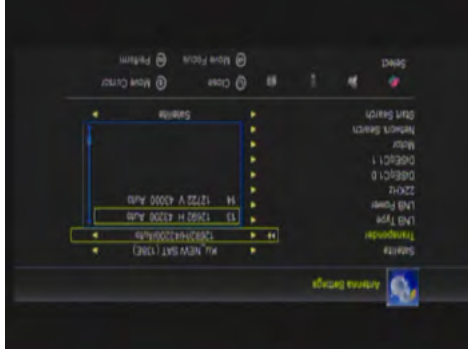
Antenna Settings

Satellite
Transponder
LNB Type
LNB Power
22KHz
DiSEqC1.0
DiSEqC1.1
Motor
Network Search
Start Search

KU_NEW SAT (138E)
12620/H/43200/Auto
13 12620 H 43200 Auto
14 12722 V 43000 Auto
Satellite

Select
Close
Move Focus
Move Cursor
Platform